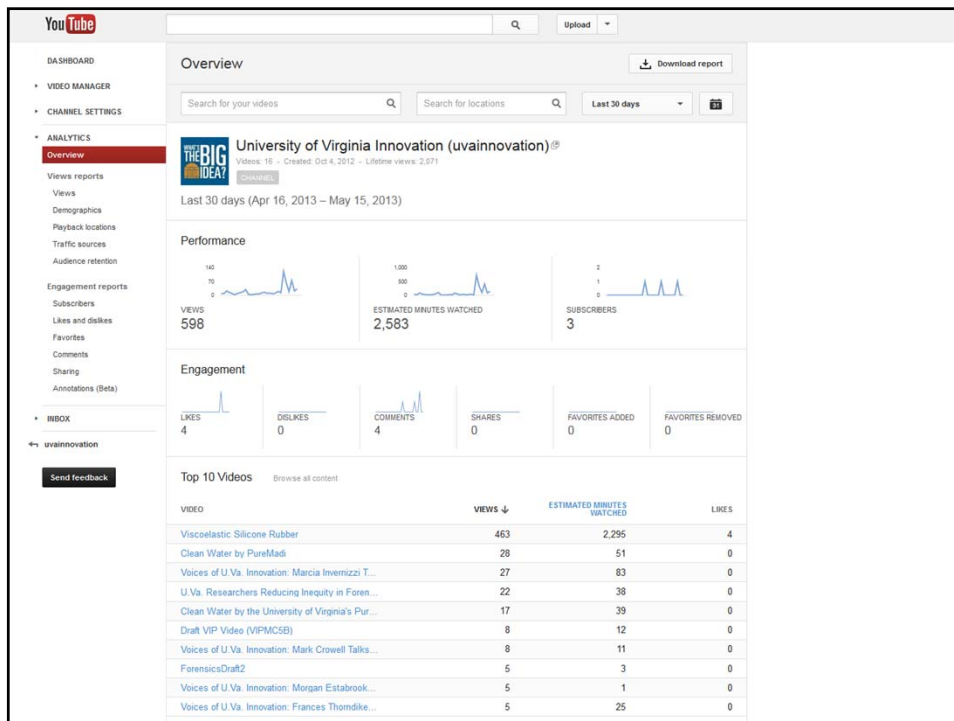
YouTube

Upload

DASHBOARD
VIDEO MANAGER
CHANNEL SETTINGS
ANALYTICS
Overview
Views reports
Views
Demographics
Playback locations
Traffic sources
Audience retention
Engagement reports
Subscribers
Likes and dislikes
Favorites
Comments
Sharing
Annotations (Beta)
INBOX
uvainnovation
Send feedback

Overview

Download report

Search for your videos

Search for locations

Last 30 days

WHAT'S THE BIG IDEA?

University of Virginia Innovation (uvainnovation)

Videos: 16 · Created: Oct 4, 2012 · Lifetime views: 2,071

CHANNEL

Last 30 days (Apr 16, 2013 – May 15, 2013)

Performance

140
70
0
VIEWS
598

1,000
500
0
ESTIMATED MINUTES WATCHED
2,583

2
1
0
SUBSCRIBERS
3

Engagement

| LIKES | DISLIKES | COMMENTS | SHARES | FAVORITES ADDED | FAVORITES REMOVED |
|---|---|---|---|---|---|
| 4 | 0 | 4 | 0 | 0 | 0 |

Top 10 Videos Browse all content

| VIDEO | VIEWS ↓ | ESTIMATED MINUTES WATCHED | LIKES |
|---|---|---|---|
| Viscoelastic Silicone Rubber | 463 | 2,295 | 4 |
| Clean Water by PureMadi | 28 | 51 | 0 |
| Voices of U.Va. Innovation: Marcia Invernizzi T... | 27 | 83 | 0 |
| U.Va. Researchers Reducing Inequity in Foren... | 22 | 38 | 0 |
| Clean Water by the University of Virginia's Pur... | 17 | 39 | 0 |
| Draft VIP Video (VIPMC5B) | 8 | 12 | 0 |
| Voices of U.Va. Innovation: Mark Crowell Talks... | 8 | 11 | 0 |
| ForensicsDraft2 | 5 | 3 | 0 |
| Voices of U.Va. Innovation: Morgan Estabrook... | 5 | 1 | 0 |
| Voices of U.Va. Innovation: Frances Thomdike... | 5 | 25 | 0 |